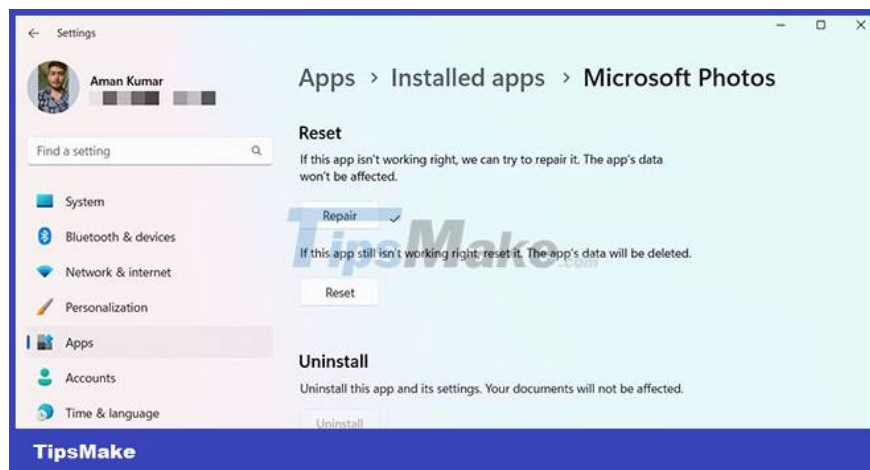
Settings

Aman Kumar

Find a setting

System

Bluetooth & devices

Network & internet

Personalization

Apps

Accounts

Time & language

Apps › Installed apps › Microsoft Photos

Reset

If this app isn't working right, we can try to repair it. The app's data won't be affected.

Repair

TipsMake.com

If this app still isn't working right, reset it. The app's data will be deleted.

Reset

Uninstall

Uninstall this app and its settings. Your documents will not be affected.

Uninstall

TipsMake